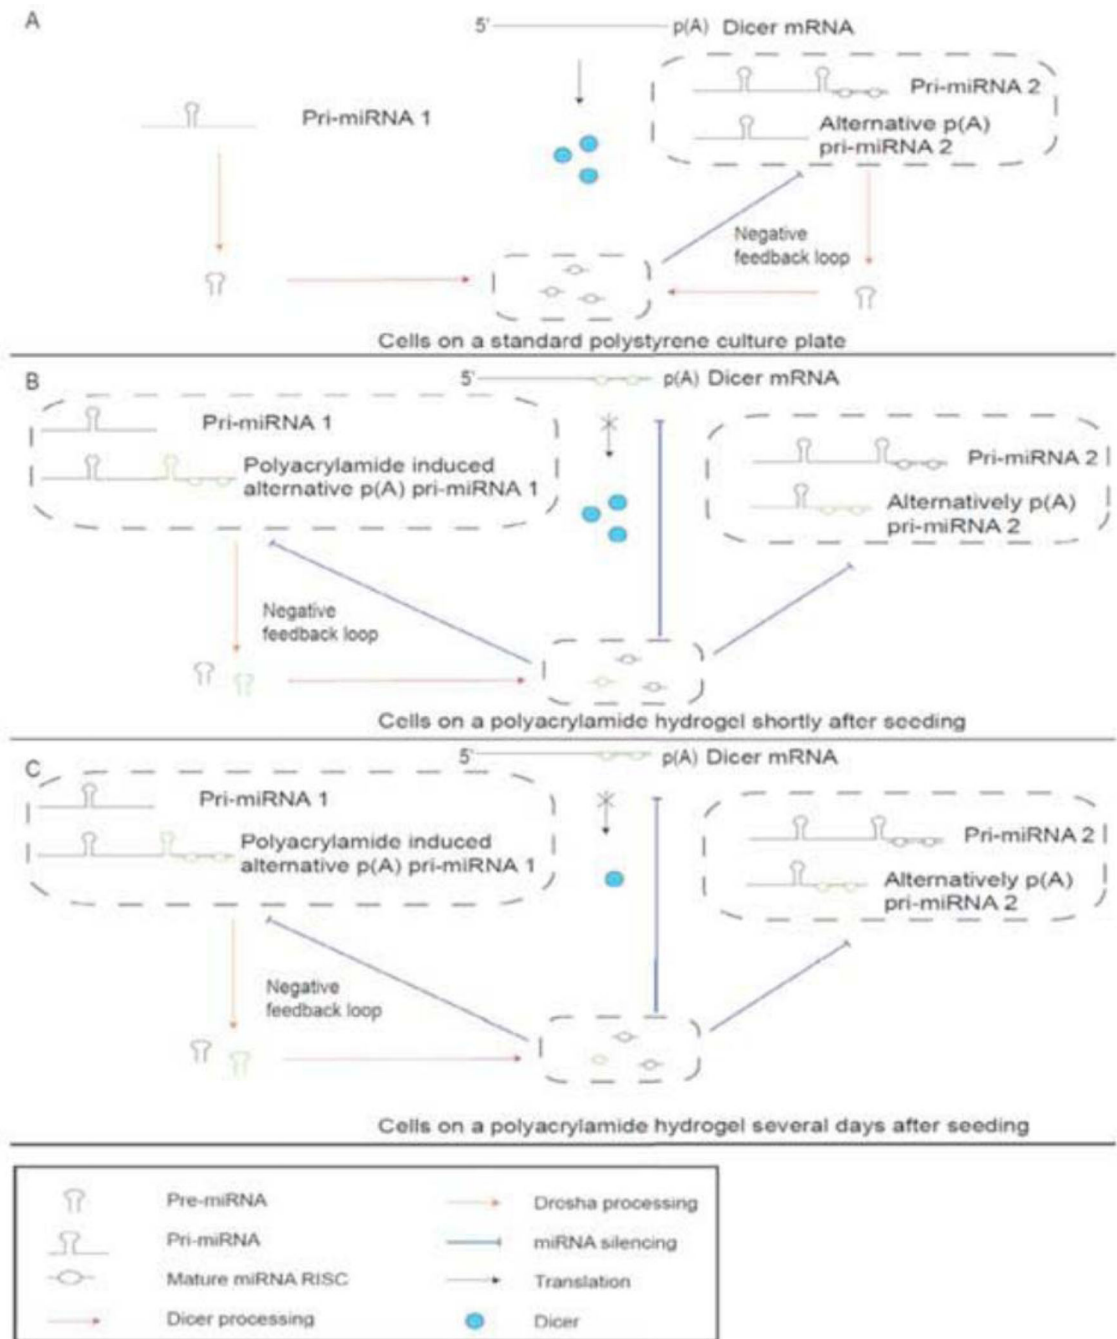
A

5' p(A) Dicer mRNA

Pri-miRNA 1

Pri-miRNA 2

Alternative p(A) pri-miRNA 2

Negative feedback loop

Cells on a standard polystyrene culture plate

B

5' p(A) Dicer mRNA

Pri-miRNA 1

Polyacrylamide induced alternative p(A) pri-miRNA 1

Pri-miRNA 2

Alternatively p(A) pri-miRNA 2

Negative feedback loop

Cells on a polyacrylamide hydrogel shortly after seeding

C

5' p(A) Dicer mRNA

Pri-miRNA 1

Polyacrylamide induced alternative p(A) pri-miRNA 1

Pri-miRNA 2

Alternatively p(A) pri-miRNA 2

Negative feedback loop

Cells on a polyacrylamide hydrogel several days after seeding

Pre-miRNA
Drosha processing
Pri-miRNA
miRNA silencing
Mature miRNA RISC
Translation
Dicer processing
Dicer